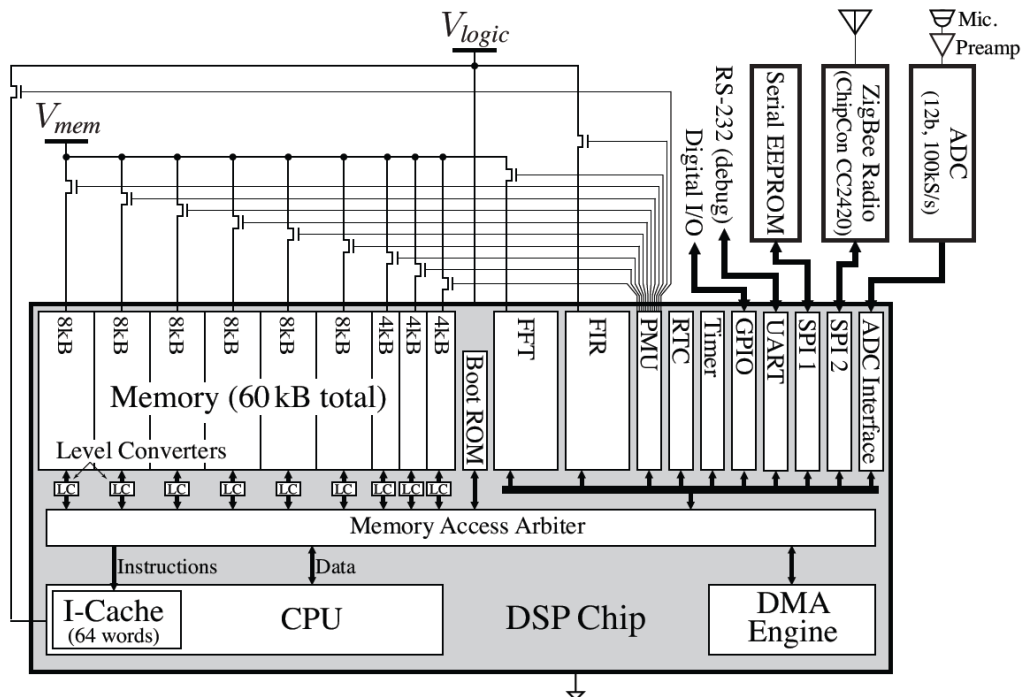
$V_{logic}$

$V_{mem}$

Mic.

Preamp

RS-232 (debug)

Digital I/O

Serial EEPROM

ZigBee Radio (ChipCon CC2420)

ADC (12b, 100kS/s)

8kB

8kB

8kB

8kB

8kB

8kB

4kB

4kB

4kB

Memory (60 kB total)

Boot ROM

FFT

FIR

PMU

RTC

Timer

GPIO

UART

SPI 1

SPI 2

ADC Interface

Level Converters

LC LC LC LC LC LC LC LC LC

Memory Access Arbiter

Instructions

Data

I-Cache (64 words)

CPU

DSP Chip

DMA Engine